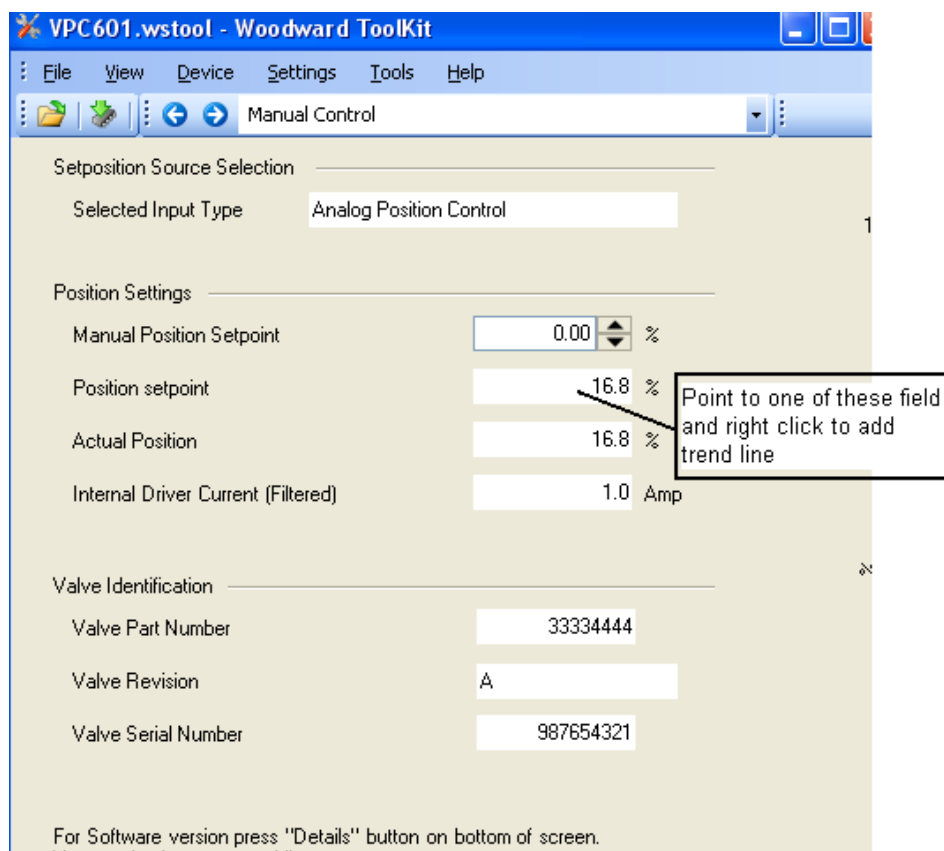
VPC601.wstool - Woodward ToolKit

File View Device Settings Tools Help

Manual Control

Setposition Source Selection

Selected Input Type Analog Position Control

Position Settings

Manual Position Setpoint 0.00 %

Position setpoint 16.8 %

Actual Position 16.8 %

Internal Driver Current (Filtered) 1.0 Amp

Point to one of these field and right click to add trend line

Valve Identification

Valve Part Number 33334444

Valve Revision A

Valve Serial Number 987654321

For Software version press "Details" button on bottom of screen.